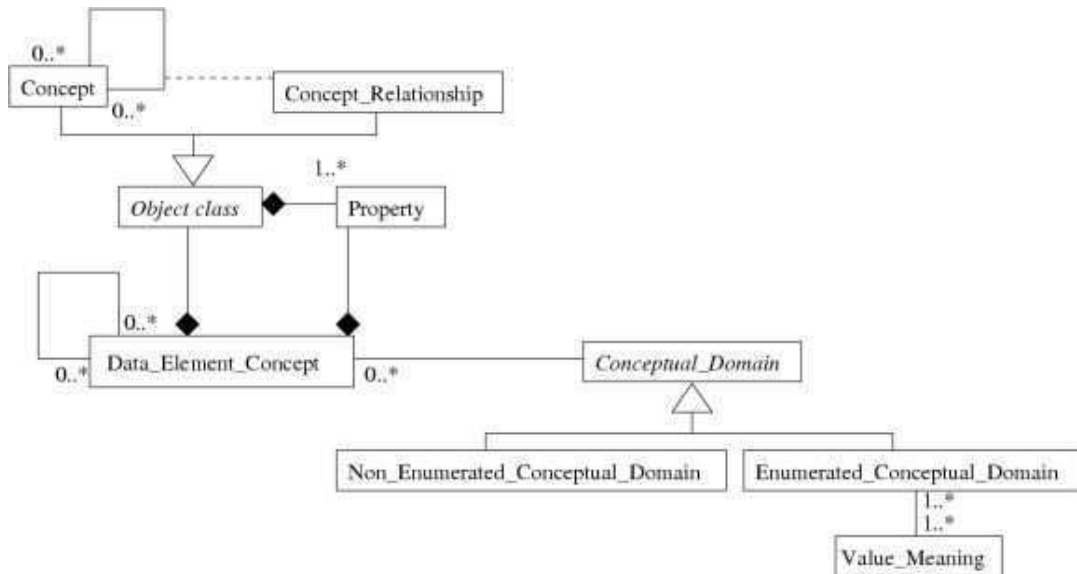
0..*
Concept
0..*
Concept_Relationship
1..*
Object class
Property
0..*
Data_Element_Concept
0..*
0..*
Conceptual_Domain
Non_Enumerated_Conceptual_Domain
Enumerated_Conceptual_Domain
1..*
1..*
Value_Meaning